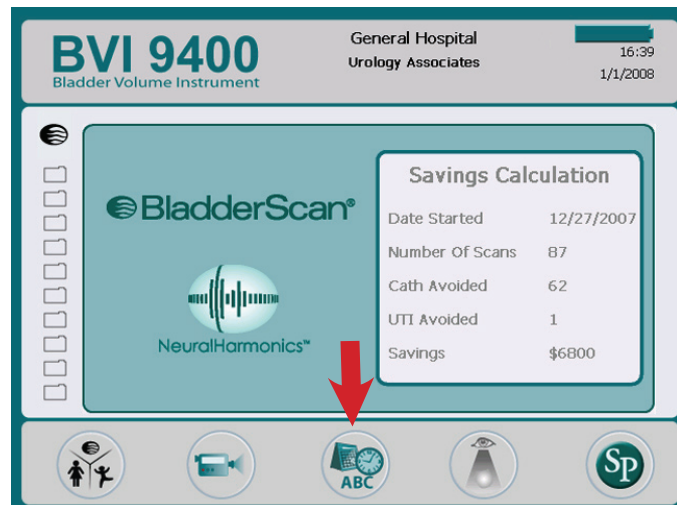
BVI 9400
Bladder Volume Instrument

General Hospital
Urology Associates

16:39
1/1/2008

BladderScan®

NeuralHarmonics™

Savings Calculation

| | |
|---|---|
| Date Started | 12/27/2007 |
| Number Of Scans | 87 |
| Cath Avoided | 62 |
| UTI Avoided | 1 |
| Savings | $6800 |

ABC

SP